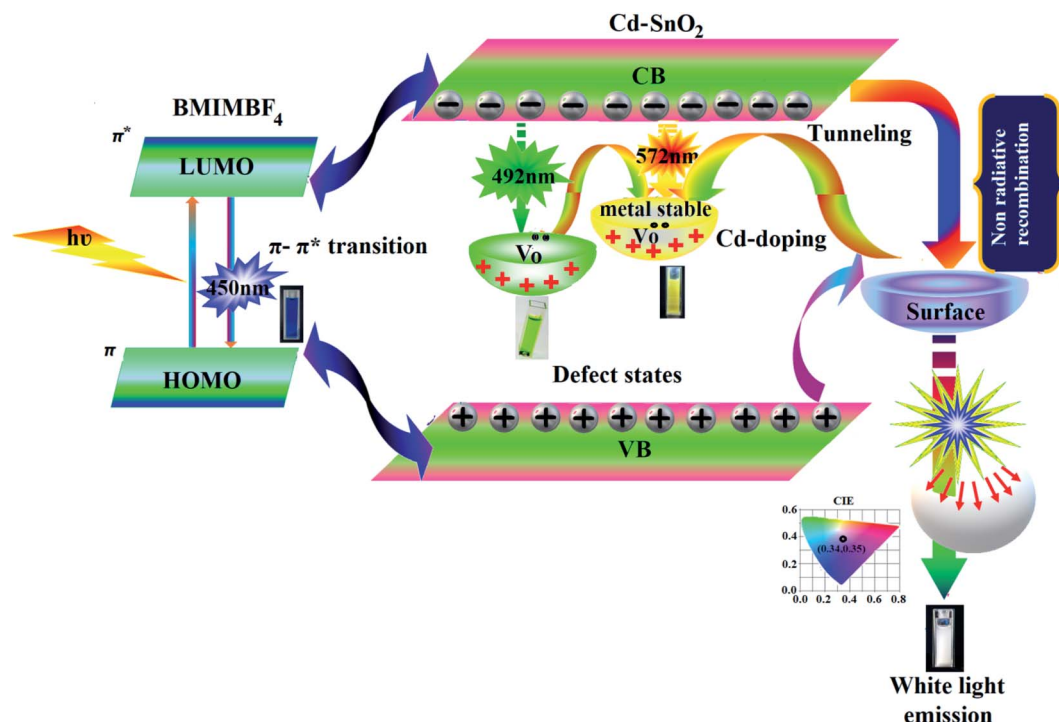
Cd-$SnO_2$

CB

BMIMBF$_4$

$\pi^*$

LUMO

Tunneling

Non radiative recombination

492nm

572nm

metal stable

Vo

Vo

Cd-doping

hυ

$\pi$- $\pi^*$ transition

450nm

Surface

$\pi$

HOMO

Defect states

VB

CIE

0.6

0.4

0.2

0.0

(0.34,0.35)

0.0 0.2 0.4 0.6 0.8

White light emission